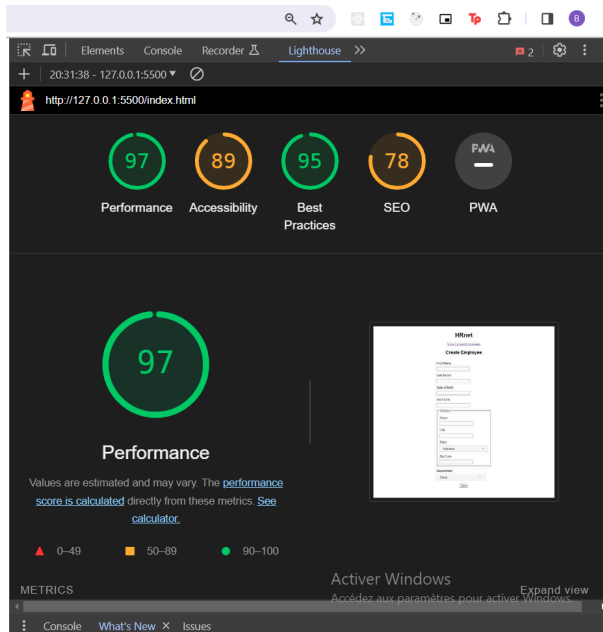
B

Elements Console Recorder Lighthouse 2

20:31:38 - 127.0.0.1:5500

http://127.0.0.1:5500/index.html

97 Performance
89 Accessibility
95 Best Practices
78 SEO
PWA PWA

97

Performance

Values are estimated and may vary. The performance score is calculated directly from these metrics. See calculator.

0–49 50–89 90–100

HRnet
View Current Employees
Create Employee
First Name
Last Name
Date of Birth
Start Date
Address
Street
City
State
Alabama
Zip Code
Department
Sales
Save

METRICS

Activer Windows
Accédez aux paramètres pour activer Windows.

Expand view

Console What's New Issues